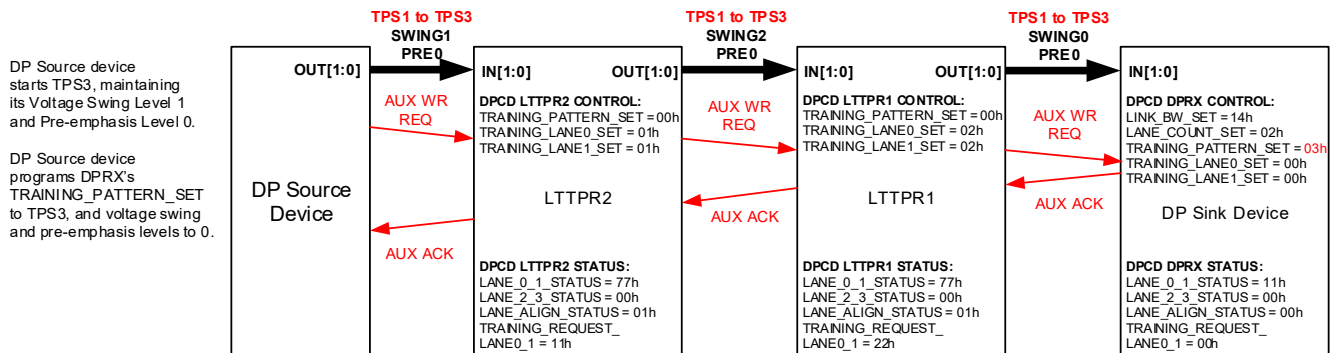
DP Source device starts TPS3, maintaining its Voltage Swing Level 1 and Pre-emphasis Level 0.

DP Source device programs DPRX's TRAINING_PATTERN_SET to TPS3, and voltage swing and pre-emphasis levels to 0.

TPS1 to TPS3
SWING1
PRE0

TPS1 to TPS3
SWING2
PRE0

TPS1 to TPS3
SWING0
PRE0

DP Source Device

OUT[1:0]

AUX WR REQ

AUX ACK

IN[1:0]

OUT[1:0]

DPCD LTTPR2 CONTROL:
TRAINING_PATTERN_SET = 00h
TRAINING_LANE0_SET = 01h
TRAINING_LANE1_SET = 01h

LTTPR2

DPCD LTTPR2 STATUS:
LANE_0_1_STATUS = 77h
LANE_2_3_STATUS = 00h
LANE_ALIGN_STATUS = 01h
TRAINING_REQUEST_
LANE0_1 = 11h

AUX WR REQ

AUX ACK

IN[1:0]

OUT[1:0]

DPCD LTTPR1 CONTROL:
TRAINING_PATTERN_SET = 00h
TRAINING_LANE0_SET = 02h
TRAINING_LANE1_SET = 02h

LTTPR1

DPCD LTTPR1 STATUS:
LANE_0_1_STATUS = 77h
LANE_2_3_STATUS = 00h
LANE_ALIGN_STATUS = 01h
TRAINING_REQUEST_
LANE0_1 = 22h

AUX WR REQ

AUX ACK

IN[1:0]

DPCD DPRX CONTROL:
LINK_BW_SET = 14h
LANE_COUNT_SET = 02h
TRAINING_PATTERN_SET = 03h
TRAINING_LANE0_SET = 00h
TRAINING_LANE1_SET = 00h

DP Sink Device

DPCD DPRX STATUS:
LANE_0_1_STATUS = 11h
LANE_2_3_STATUS = 00h
LANE_ALIGN_STATUS = 00h
TRAINING_REQUEST_
LANE0_1 = 00h